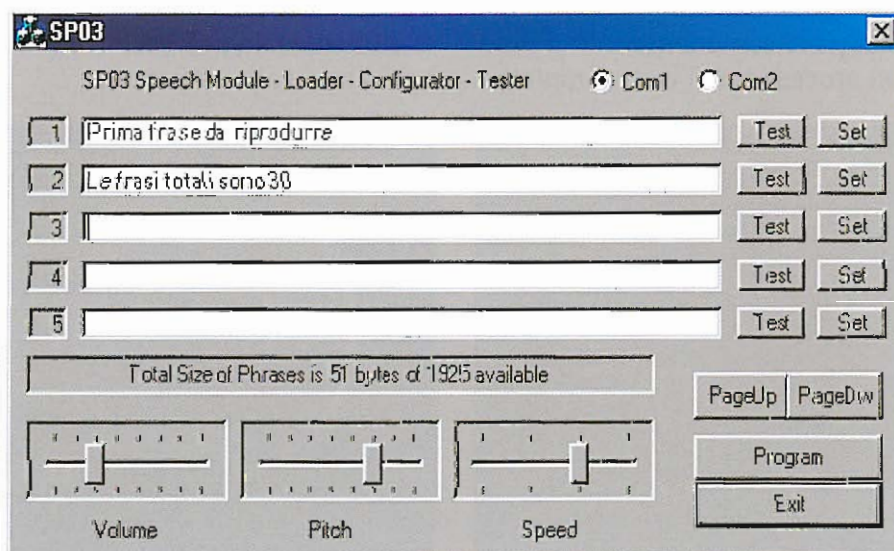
SP03

SP03 Speech Module - Loader - Configurator - Tester

Com1 Com2

1 Prima frase da riprodurre Test Set

2 Le frasi totali sono 30 Test Set

3 Test Set

4 Test Set

5 Test Set

Total Size of Phrases is 51 bytes of 1925 available

PageUp PageDw

Program

Exit

Volume Pitch Speed